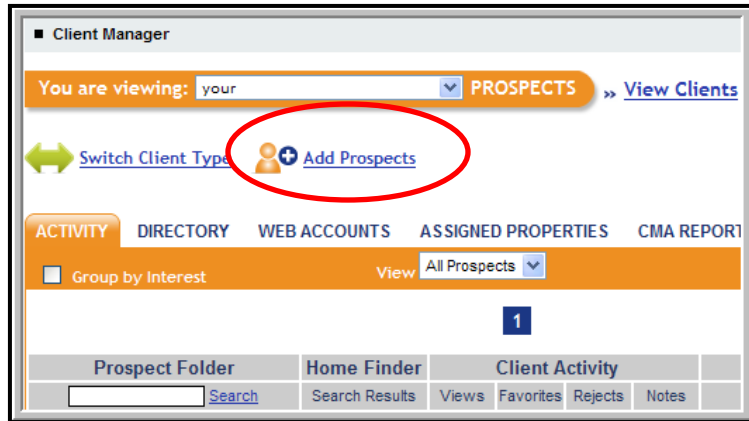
Client Manager

You are viewing: your PROSPECTS » View Clients

Switch Client Type Add Prospects

ACTIVITY DIRECTORY WEB ACCOUNTS ASSIGNED PROPERTIES CMA REPORT

Group by Interest View All Prospects

1

| Prospect Folder | Home Finder | Client Activity | | | |
|---|---|---|---|---|---|
| Search | Search Results | Views | Favorites | Rejects | Notes |